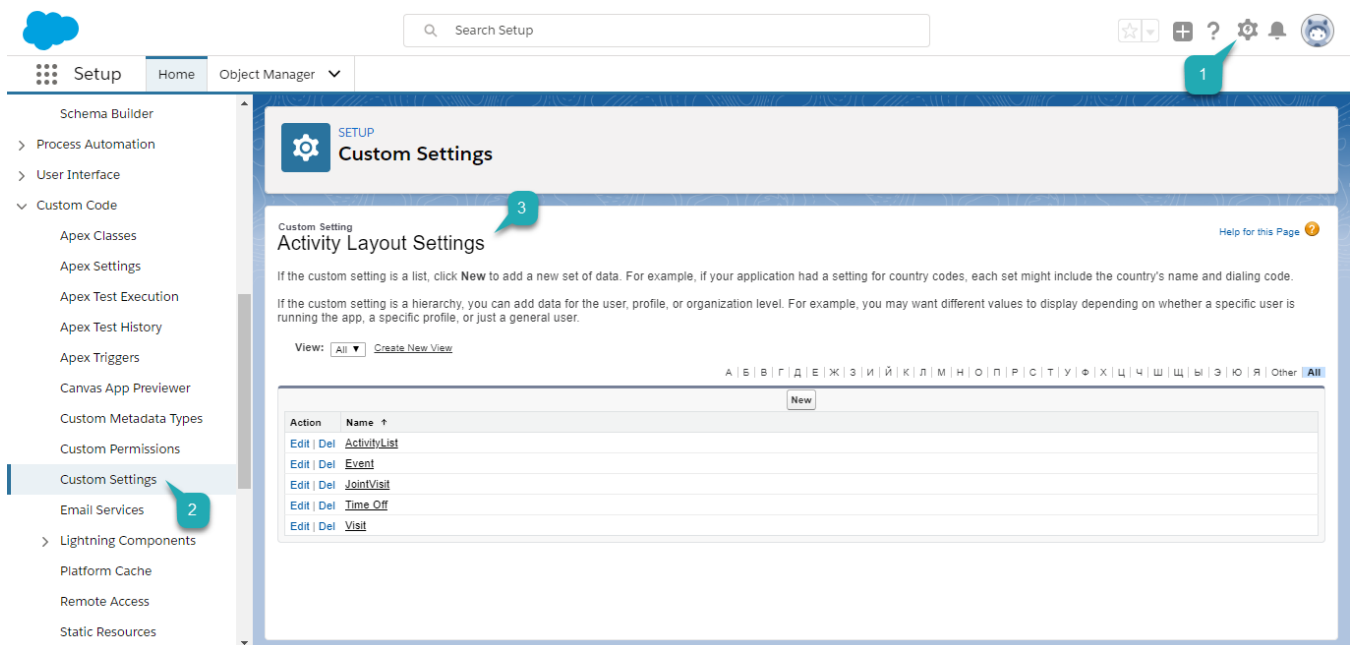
Search Setup

1

Setup Home Object Manager

Schema Builder
Process Automation
User Interface
Custom Code
Apex Classes
Apex Settings
Apex Test Execution
Apex Test History
Apex Triggers
Canvas App Previewer
Custom Metadata Types
Custom Permissions
Custom Settings
2
Email Services
Lightning Components
Platform Cache
Remote Access
Static Resources

SETUP
Custom Settings

3

Custom Setting
Activity Layout Settings

Help for this Page

If the custom setting is a list, click **New** to add a new set of data. For example, if your application had a setting for country codes, each set might include the country's name and dialing code.

If the custom setting is a hierarchy, you can add data for the user, profile, or organization level. For example, you may want different values to display depending on whether a specific user is running the app, a specific profile, or just a general user.

View: All Create New View

А | Б | В | Г | Д | Е | Ж | З | И | Й | К | Л | М | Н | О | П | Р | С | Т | У | Ф | Х | Ц | Ч | Ш | Щ | Ы | Э | Ю | Я | Other | All

New

| Action | Name ↑ |
|---|---|
| Edit \| Del | ActivityList |
| Edit \| Del | Event |
| Edit \| Del | JointVisit |
| Edit \| Del | Time Off |
| Edit \| Del | Visit |